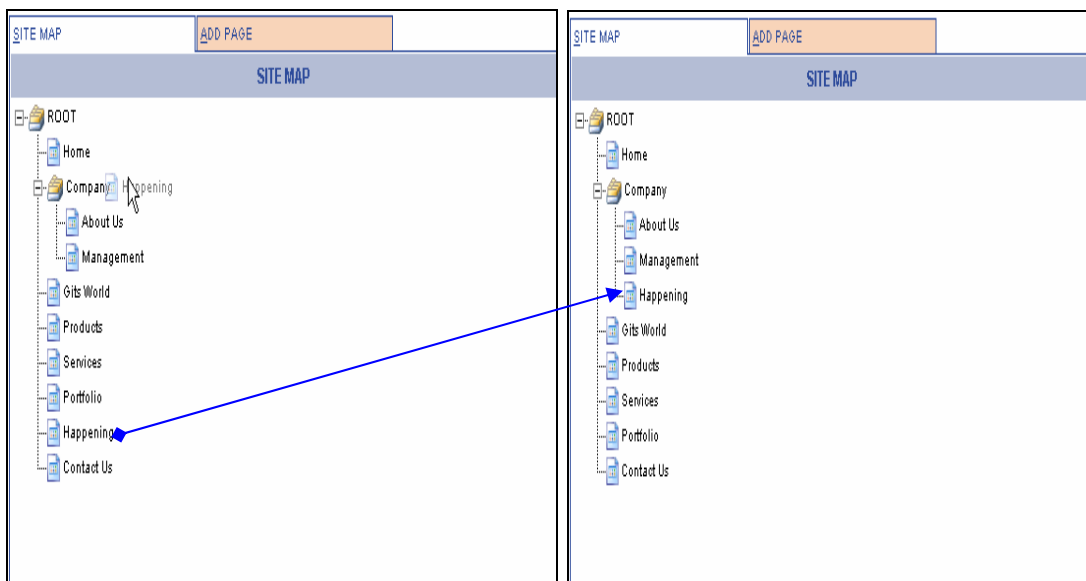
SITE MAP
ADD PAGE
SITE MAP
ROOT
Home
Company
H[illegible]ppening
About Us
Management
Gits World
Products
Services
Portfolio
Happening
Contact Us

SITE MAP
ADD PAGE
SITE MAP
ROOT
Home
Company
About Us
Management
Happening
Gits World
Products
Services
Portfolio
Contact Us